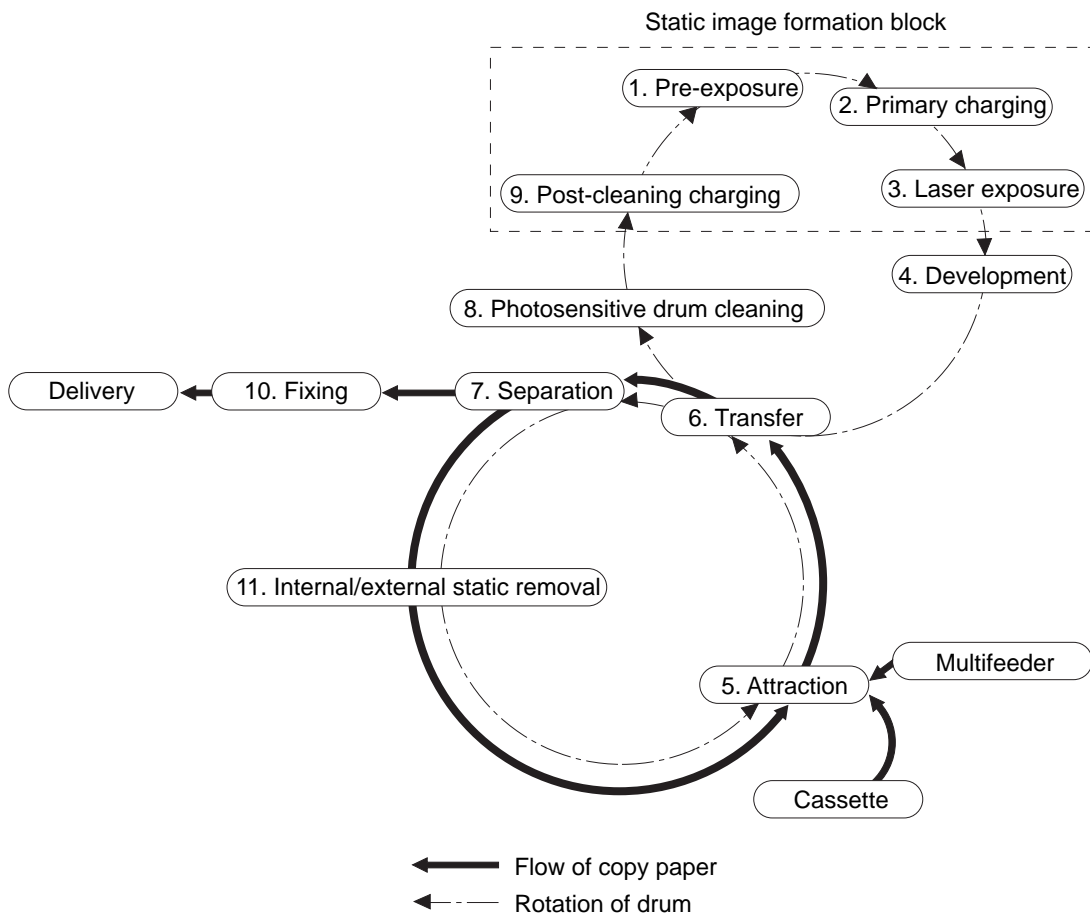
Static image formation block

1. Pre-exposure

2. Primary charging

3. Laser exposure

9. Post-cleaning charging

4. Development

8. Photosensitive drum cleaning

Delivery

10. Fixing

7. Separation

6. Transfer

11. Internal/external static removal

Multifeeder

5. Attraction

Cassette

Flow of copy paper

Rotation of drum